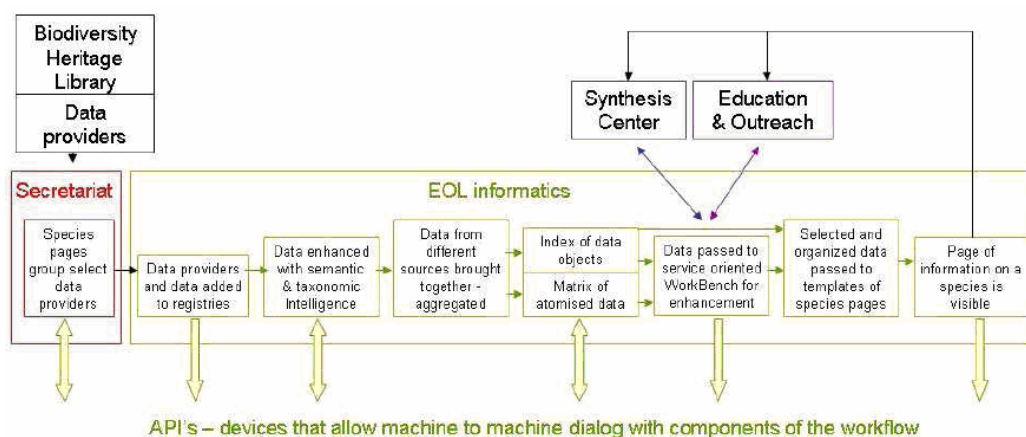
Biodiversity Heritage Library

Data providers

Synthesis Center

Education & Outreach

Secretariat

EOL informatics

Species pages group select data providers

Data providers and data added to registries

Data enhanced with semantic & taxonomic Intelligence

Data from different sources brought together - aggregated

Index of data objects

Matrix of atomised data

Data passed to service oriented WorkBench for enhancement

Selected and organized data passed to templates of species pages

Page of information on a species is visible

API's – devices that allow machine to machine dialog with components of the workflow